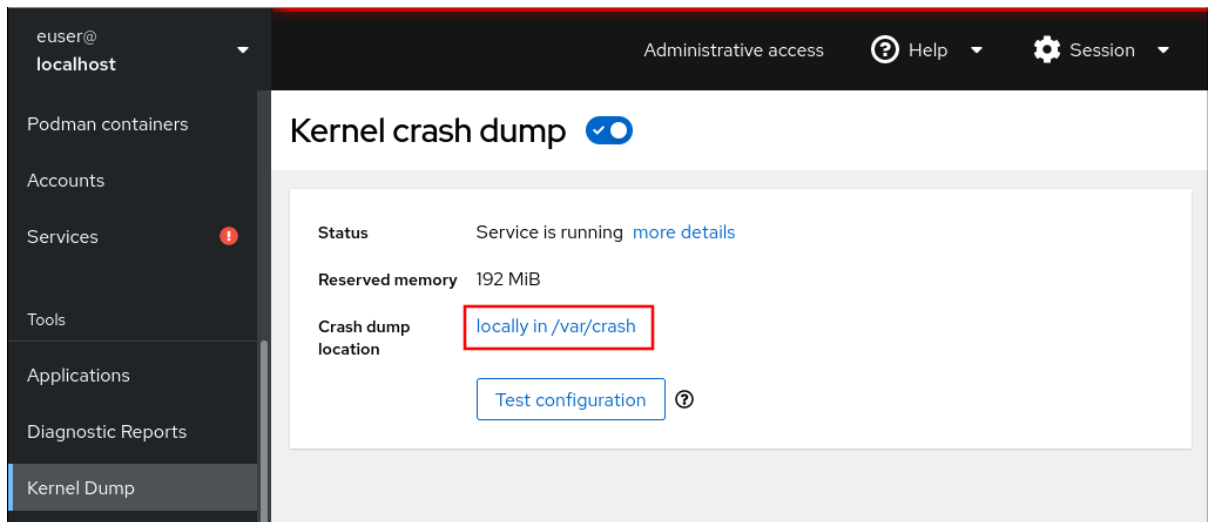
euser@
localhost

Administrative access

Help

Session

Podman containers

Accounts

Services

Tools

Applications

Diagnostic Reports

Kernel Dump

Kernel crash dump

Status Service is running more details

Reserved memory 192 MiB

Crash dump location locally in /var/crash

Test configuration